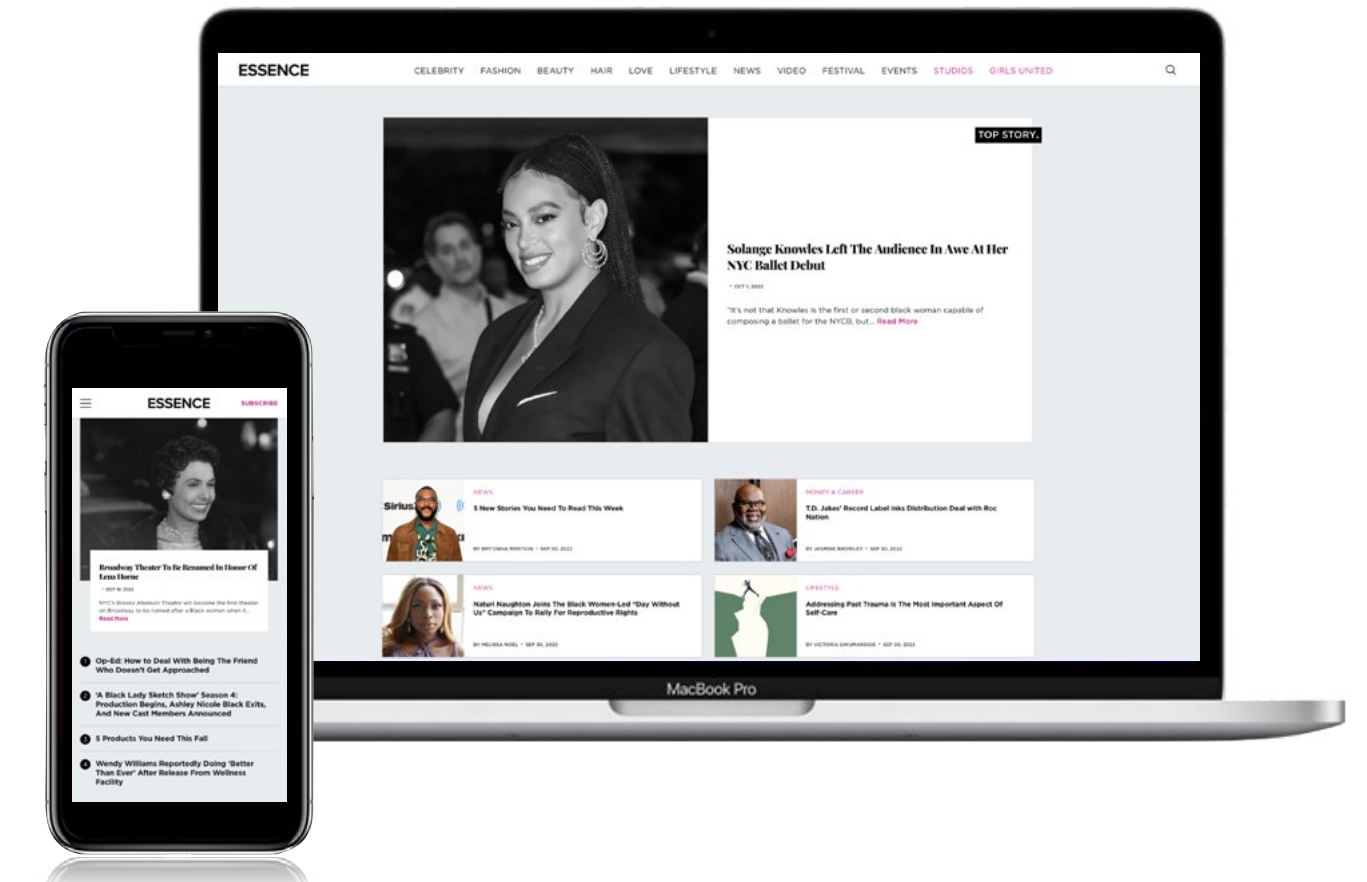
ESSENCE

CELEBRITY FASHION BEAUTY HAIR LOVE LIFESTYLE NEWS VIDEO FESTIVAL EVENTS STUDIOS GIRLS UNITED

TOP STORY.

Solange Knowles Left The Audience In Awe At Her NYC Ballet Debut

OCT 1, 2022

"It's not that Knowles is the first or second black woman capable of composing a ballet for the NYCB, but... Read More

NEWS
5 New Stories You Need To Read This Week
BY BRY'ONNA MENTION • SEP 30, 2022

MONEY & CAREER
T.D. Jakes' Record Label Inks Distribution Deal with Roc Nation
BY JASMINE BROWLEY • SEP 30, 2022

NEWS
Naturi Naughton Joins The Black Women-Led "Day Without Us" Campaign To Rally For Reproductive Rights
BY MELISSA NOEL • SEP 30, 2022

LIFESTYLE
Addressing Past Trauma Is The Most Important Aspect Of Self-Care
BY VICTORIA UWUMAREGE • SEP 30, 2022

MacBook Pro

ESSENCE
SUBSCRIBE

Broadway Theater To Be Renamed In Honor Of Lena Horne

OCT 18, 2022

NYC's Brooks Atkinson Theatre will become the first theater on Broadway to be named after a Black woman when it...
Read More

1 Op-Ed: How to Deal With Being The Friend Who Doesn't Get Approached

2 'A Black Lady Sketch Show' Season 4: Production Begins, Ashley Nicole Black Exits, And New Cast Members Announced

3 5 Products You Need This Fall

4 Wendy Williams Reportedly Doing 'Better Than Ever' After Release From Wellness Facility